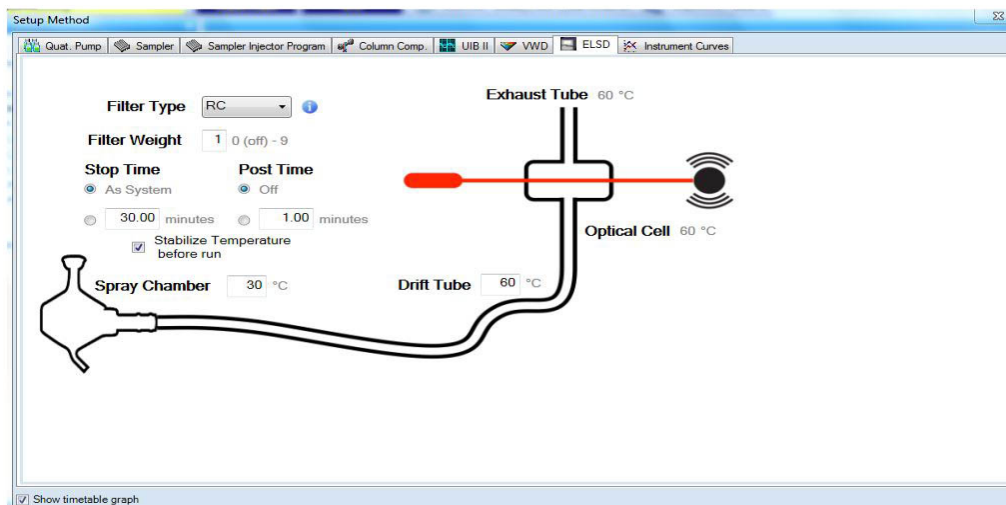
Setup Method

Quat. Pump | Sampler | Sampler Injector Program | Column Comp. | UIB II | VWD | ELSD | Instrument Curves

Filter Type RC

Filter Weight 1 0 (off) - 9

Stop Time
As System
30.00 minutes

Post Time
Off
1.00 minutes

Stabilize Temperature before run

Exhaust Tube 60 °C

Optical Cell 60 °C

Spray Chamber 30 °C

Drift Tube 60 °C

Show timetable graph